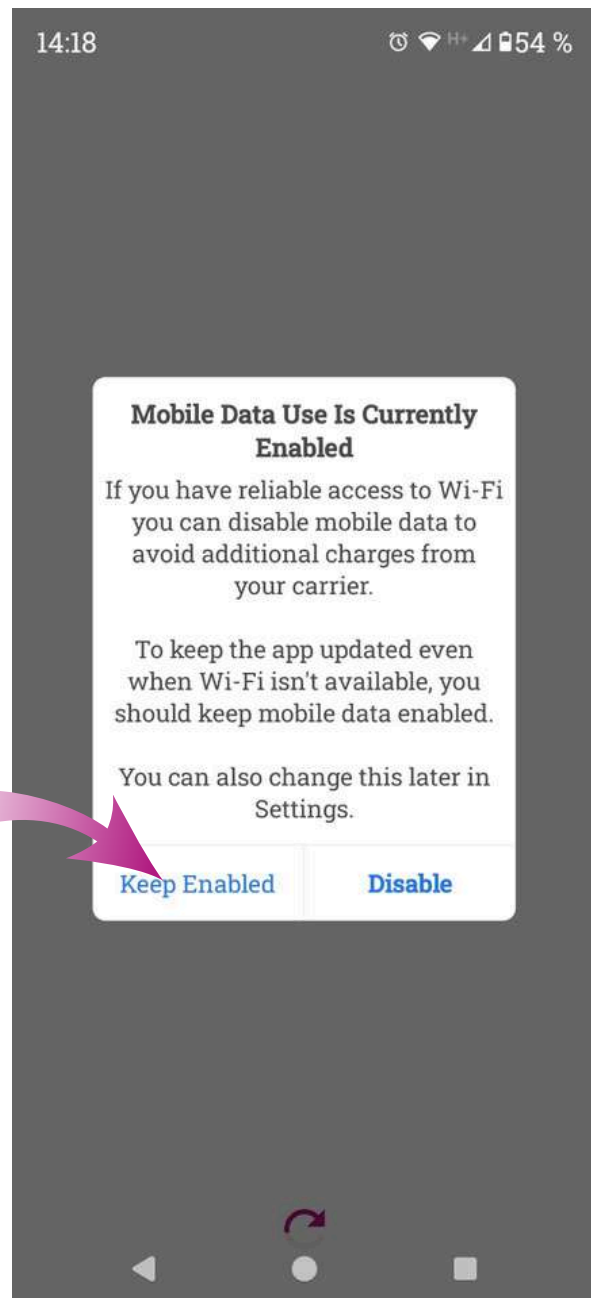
14:18

H+ 54 %

Mobile Data Use Is Currently Enabled

If you have reliable access to Wi-Fi you can disable mobile data to avoid additional charges from your carrier.

To keep the app updated even when Wi-Fi isn't available, you should keep mobile data enabled.

You can also change this later in Settings.

Keep Enabled

Disable